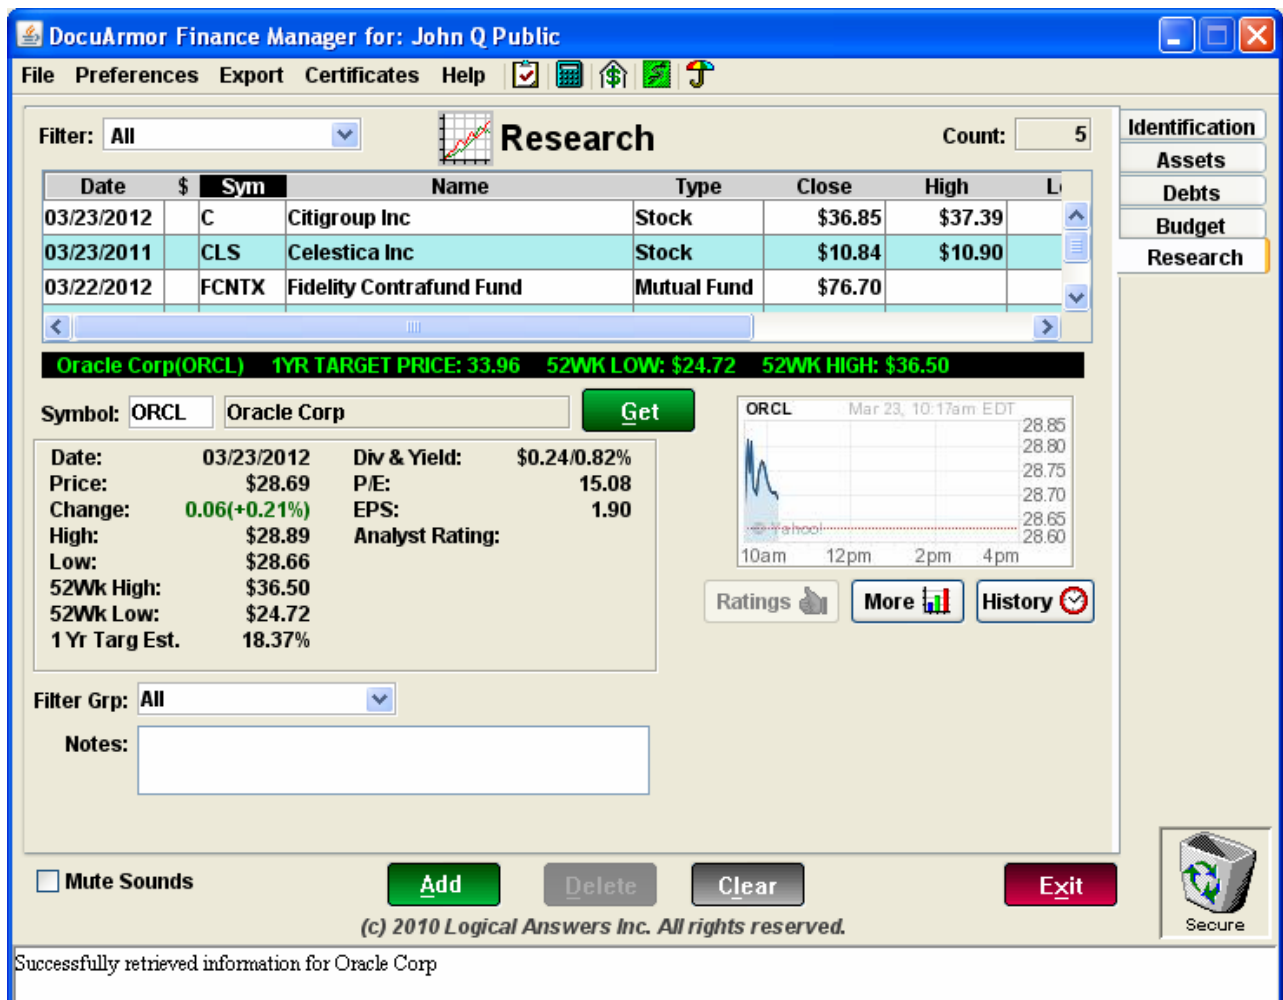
DocuArmor Finance Manager for: John Q Public

File Preferences Export Certificates Help

Filter: All

Research

Count: 5

Identification
Assets
Debts
Budget
Research

| Date | $ | Sym | Name | Type | Close | High | L |
|---|---|---|---|---|---|---|---|
| 03/23/2012 | | C | Citigroup Inc | Stock | $36.85 | $37.39 | |
| 03/23/2011 | | CLS | Celestica Inc | Stock | $10.84 | $10.90 | |
| 03/22/2012 | | FCNTX | Fidelity Contrafund Fund | Mutual Fund | $76.70 | | |

Oracle Corp(ORCL) 1YR TARGET PRICE: 33.96 52WK LOW: $24.72 52WK HIGH: $36.50

Symbol: ORCL Oracle Corp Get

Date: 03/23/2012
Price: $28.69
Change: 0.06(+0.21%)
High: $28.89
Low: $28.66
52Wk High: $36.50
52Wk Low: $24.72
1 Yr Targ Est. 18.37%

Div & Yield: $0.24/0.82%
P/E: 15.08
EPS: 1.90
Analyst Rating:

ORCL Mar 23, 10:17am EDT
28.85
28.80
28.75
28.70
28.65
28.60
© Yahoo!
10am 12pm 2pm 4pm

Ratings More History

Filter Grp: All

Notes:

Mute Sounds

Add Delete Clear Exit

Secure

(c) 2010 Logical Answers Inc. All rights reserved.

Successfully retrieved information for Oracle Corp